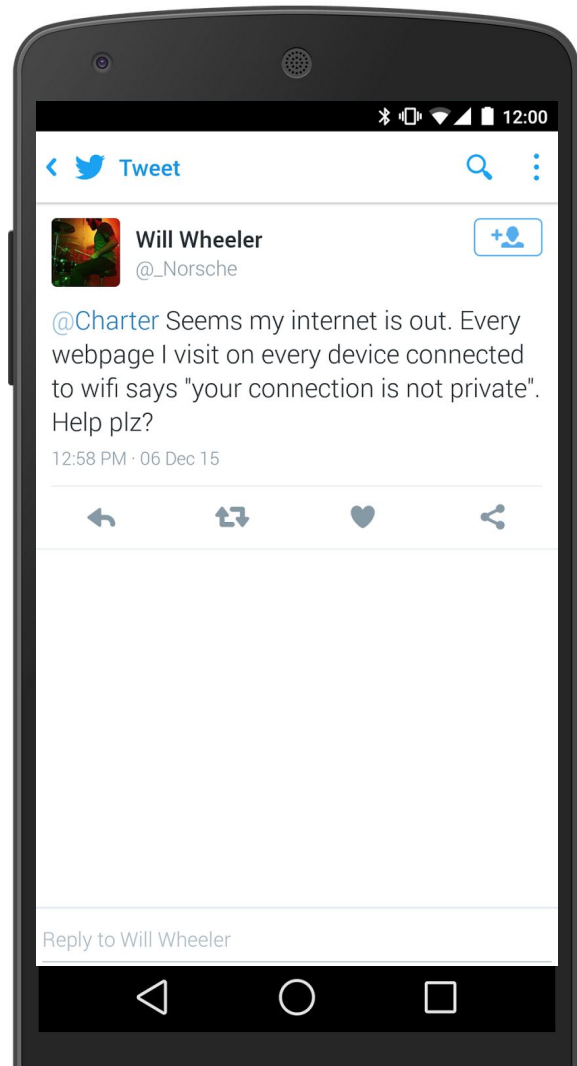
12:00

Tweet

Will Wheeler
@_Norsche

@Charter Seems my internet is out. Every webpage I visit on every device connected to wifi says "your connection is not private". Help plz?

12:58 PM · 06 Dec 15

Reply to Will Wheeler